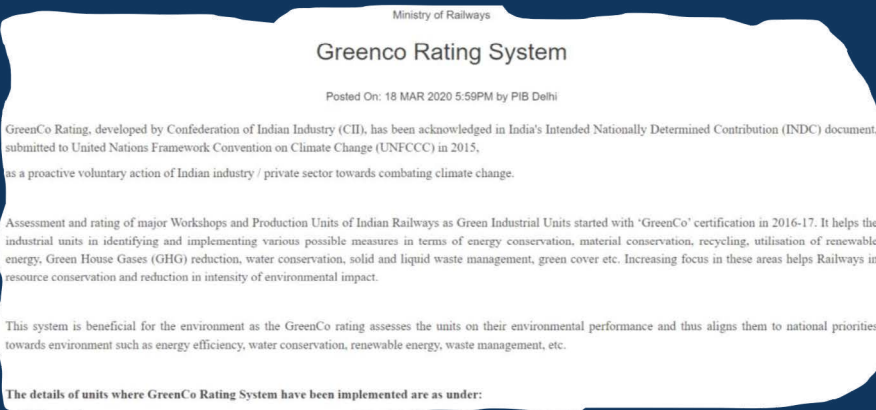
Ministry of Railways

Greenco Rating System

Posted On: 18 MAR 2020 5:59PM by PIB Delhi

GreenCo Rating, developed by Confederation of Indian Industry (CII), has been acknowledged in India's Intended Nationally Determined Contribution (INDC) document submitted to United Nations Framework Convention on Climate Change (UNFCCC) in 2015,

as a proactive voluntary action of Indian industry / private sector towards combating climate change.

Assessment and rating of major Workshops and Production Units of Indian Railways as Green Industrial Units started with 'GreenCo' certification in 2016-17. It helps the industrial units in identifying and implementing various possible measures in terms of energy conservation, material conservation, recycling, utilisation of renewable energy, Green House Gases (GHG) reduction, water conservation, solid and liquid waste management, green cover etc. Increasing focus in these areas helps Railways in resource conservation and reduction in intensity of environmental impact.

This system is beneficial for the environment as the GreenCo rating assesses the units on their environmental performance and thus aligns them to national priorities towards environment such as energy efficiency, water conservation, renewable energy, waste management, etc.

The details of units where GreenCo Rating System have been implemented are as under: